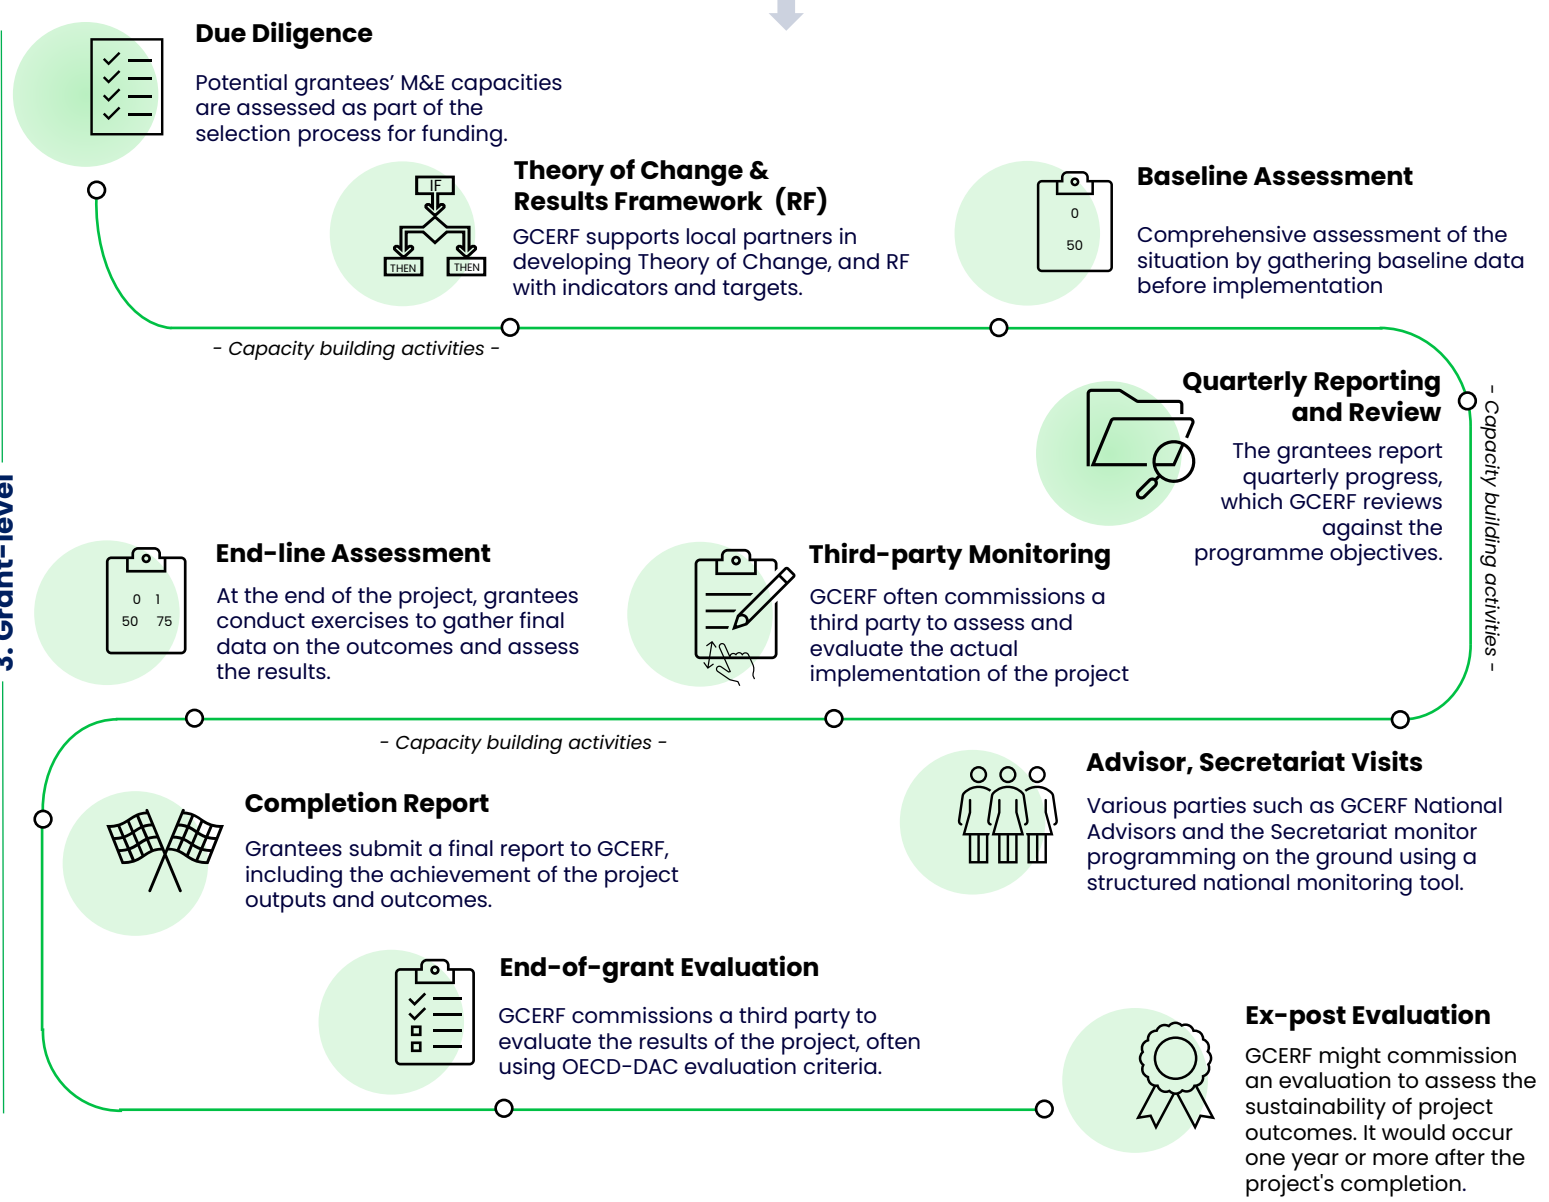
3. Grant-level

Due Diligence

Potential grantees' M&E capacities are assessed as part of the selection process for funding.

IF
THEN THEN

Theory of Change & Results Framework (RF)

GCERF supports local partners in developing Theory of Change, and RF with indicators and targets.

0
50

Baseline Assessment

Comprehensive assessment of the situation by gathering baseline data before implementation

- Capacity building activities -

Quarterly Reporting and Review

The grantees report quarterly progress, which GCERF reviews against the programme objectives.

- Capacity building activities -

0 1
50 75

End-line Assessment

At the end of the project, grantees conduct exercises to gather final data on the outcomes and assess the results.

Third-party Monitoring

GCERF often commissions a third party to assess and evaluate the actual implementation of the project

- Capacity building activities -

Advisor, Secretariat Visits

Various parties such as GCERF National Advisors and the Secretariat monitor programming on the ground using a structured national monitoring tool.

Completion Report

Grantees submit a final report to GCERF, including the achievement of the project outputs and outcomes.

End-of-grant Evaluation

GCERF commissions a third party to evaluate the results of the project, often using OECD-DAC evaluation criteria.

Ex-post Evaluation

GCERF might commission an evaluation to assess the sustainability of project outcomes. It would occur one year or more after the project's completion.